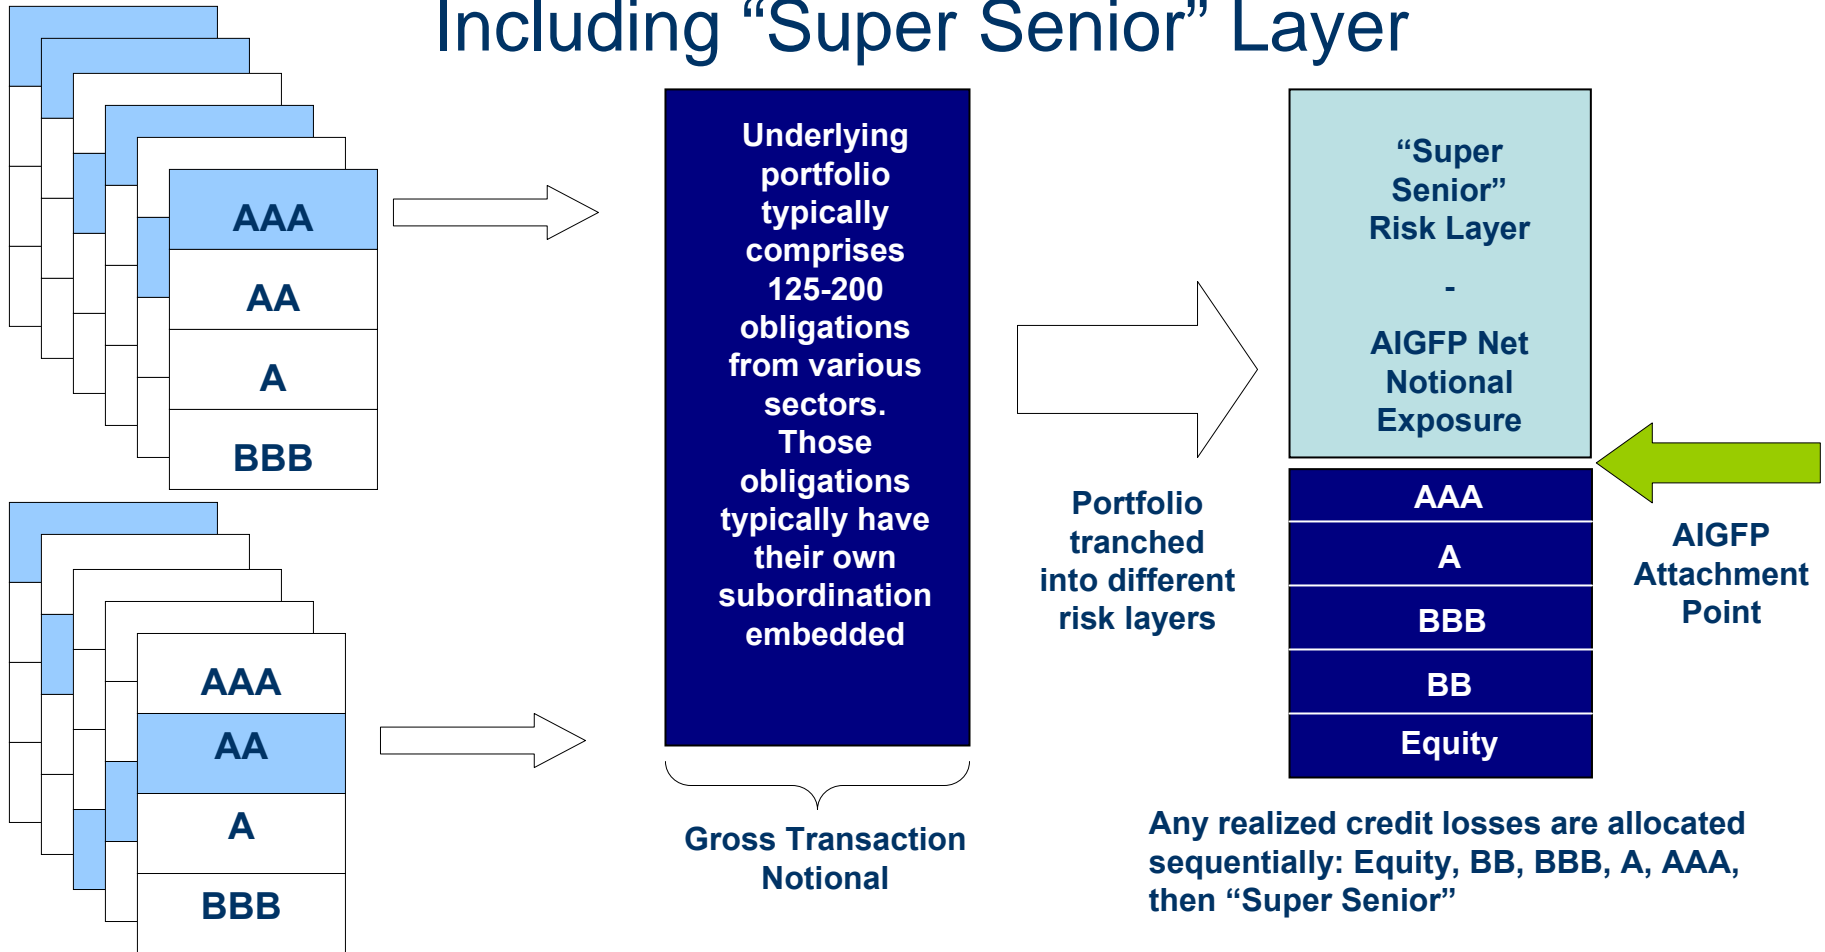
Including “Super Senior” Layer

AAA
AA
A
BBB

AAA
AA
A
BBB

Underlying portfolio typically comprises 125-200 obligations from various sectors. Those obligations typically have their own subordination embedded

Gross Transaction Notional

Portfolio tranched into different risk layers

“Super Senior” Risk Layer
-
AIGFP Net Notional Exposure

AAA
A
BBB
BB
Equity

AIGFP Attachment Point

Any realized credit losses are allocated sequentially: Equity, BB, BBB, A, AAA, then “Super Senior”